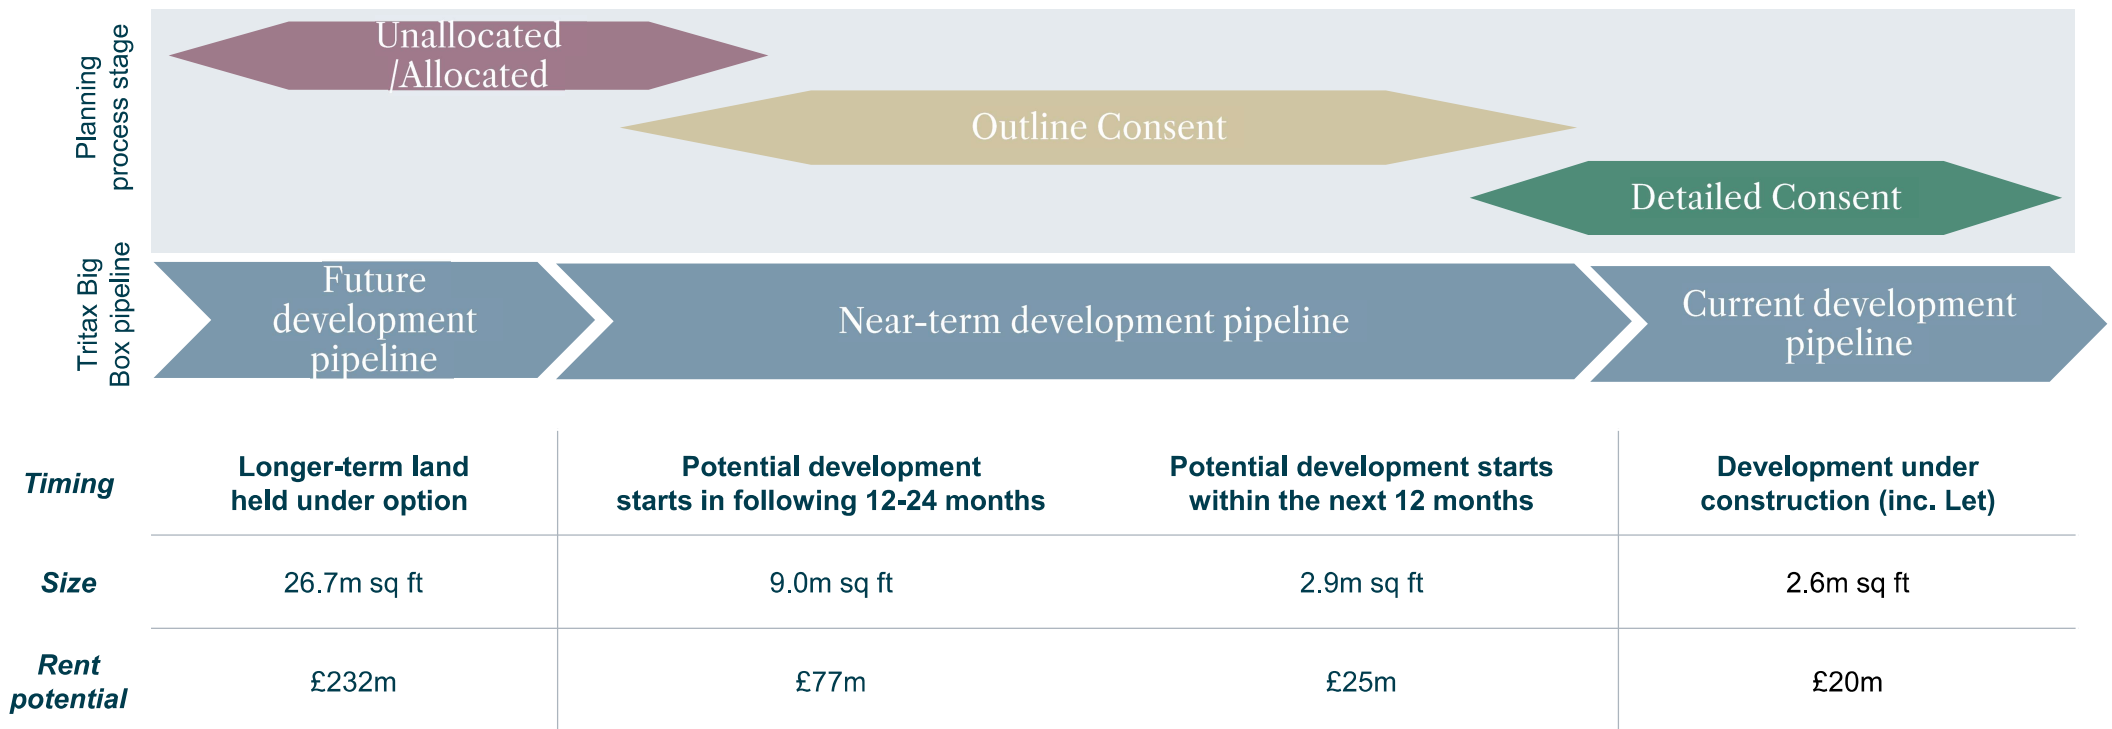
Planning process stage

Unallocated /Allocated

Outline Consent

Detailed Consent

Tritax Big Box pipeline

Future development pipeline

Near-term development pipeline

Current development pipeline

| | | | | |
|---|---|---|---|---|
| Timing | Longer-term land held under option | Potential development starts in following 12-24 months | Potential development starts within the next 12 months | Development under construction (inc. Let) |
| Size | 26.7m sq ft | 9.0m sq ft | 2.9m sq ft | 2.6m sq ft |
| Rent potential | £232m | £77m | £25m | £20m |